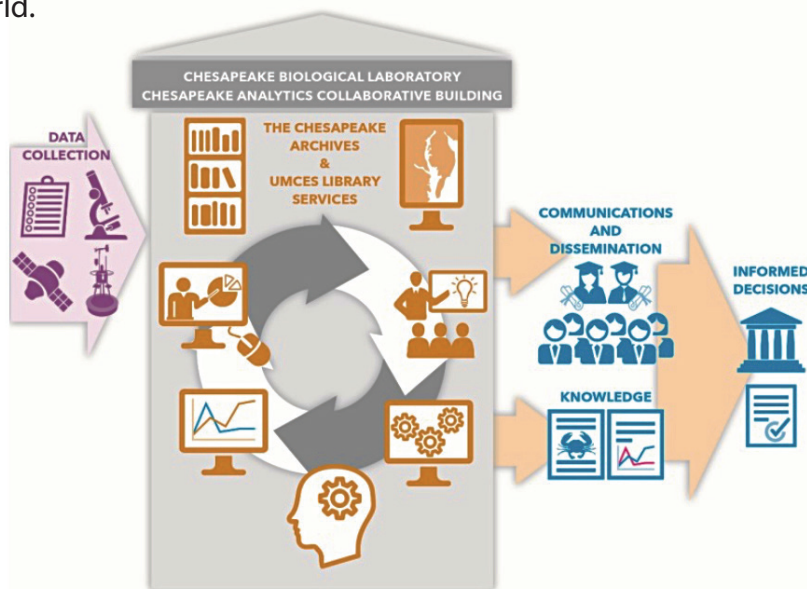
rld.

CHESAPEAKE BIOLOGICAL LABORATORY
CHESAPEAKE ANALYTICS COLLABORATIVE BUILDING

DATA COLLECTION

THE CHESAPEAKE ARCHIVES & UMCES LIBRARY SERVICES

COMMUNICATIONS AND DISSEMINATION

KNOWLEDGE

INFORMED DECISIONS